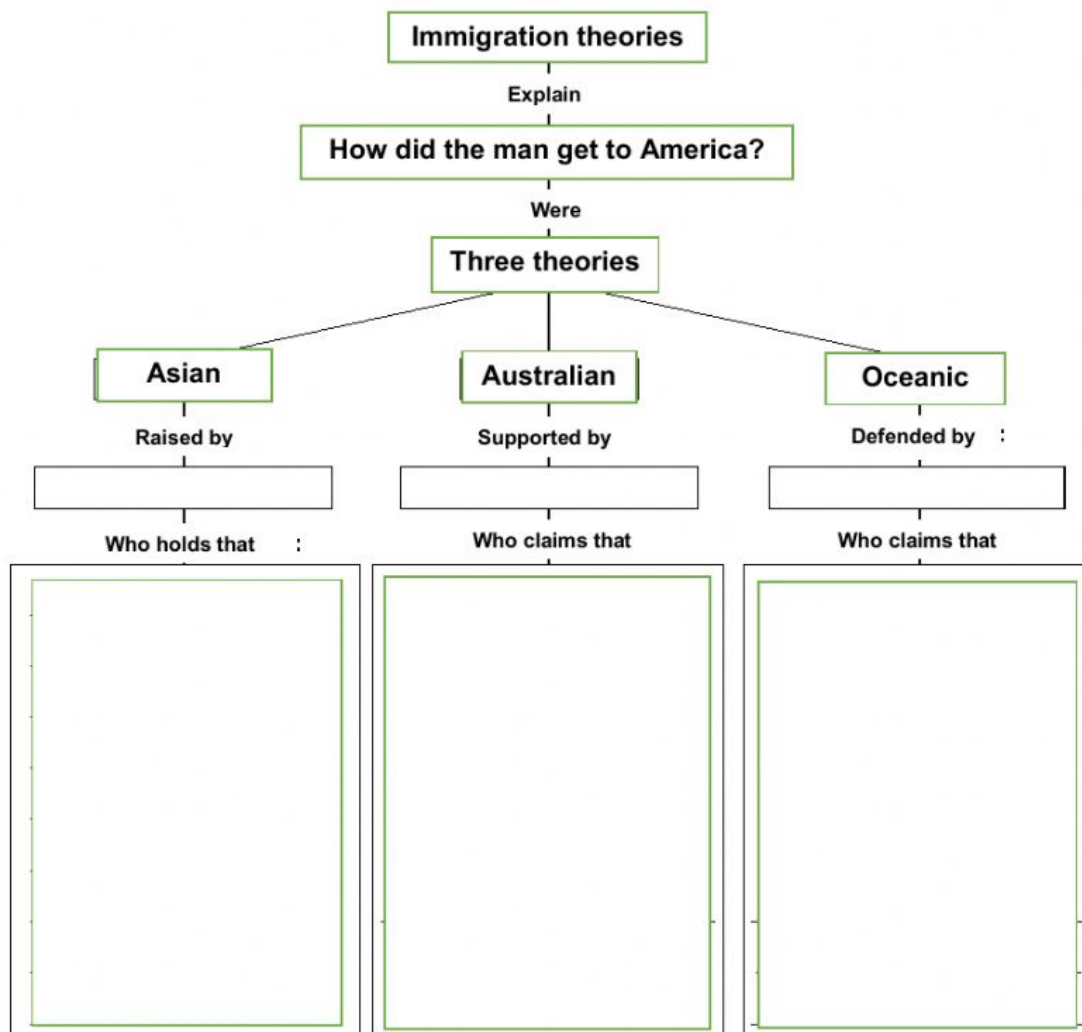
Immigration theories

Explain

How did the man get to America?

Were

Three theories

Asian

Australian

Oceanic

Raised by

Supported by

Defended by :

Who holds that :

Who claims that

Who claims that